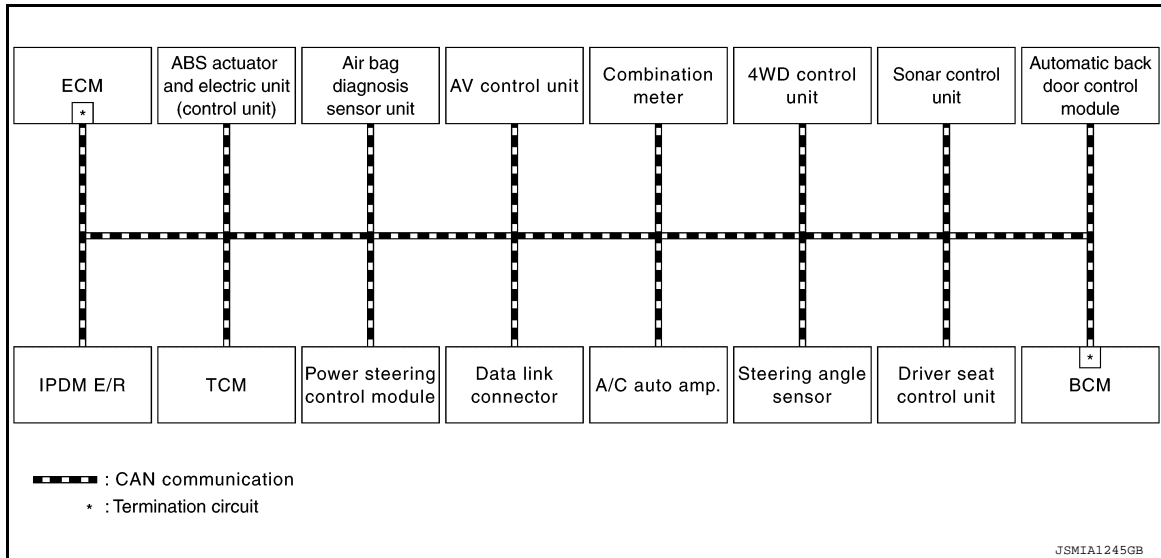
ECM
*

ABS actuator and electric unit (control unit)

Air bag diagnosis sensor unit

AV control unit

Combination meter

4WD control unit

Sonar control unit

Automatic back door control module

IPDM E/R

TCM

Power steering control module

Data link connector

A/C auto amp.

Steering angle sensor

Driver seat control unit

*
BCM

: CAN communication
* : Termination circuit

JSMIA1245GB